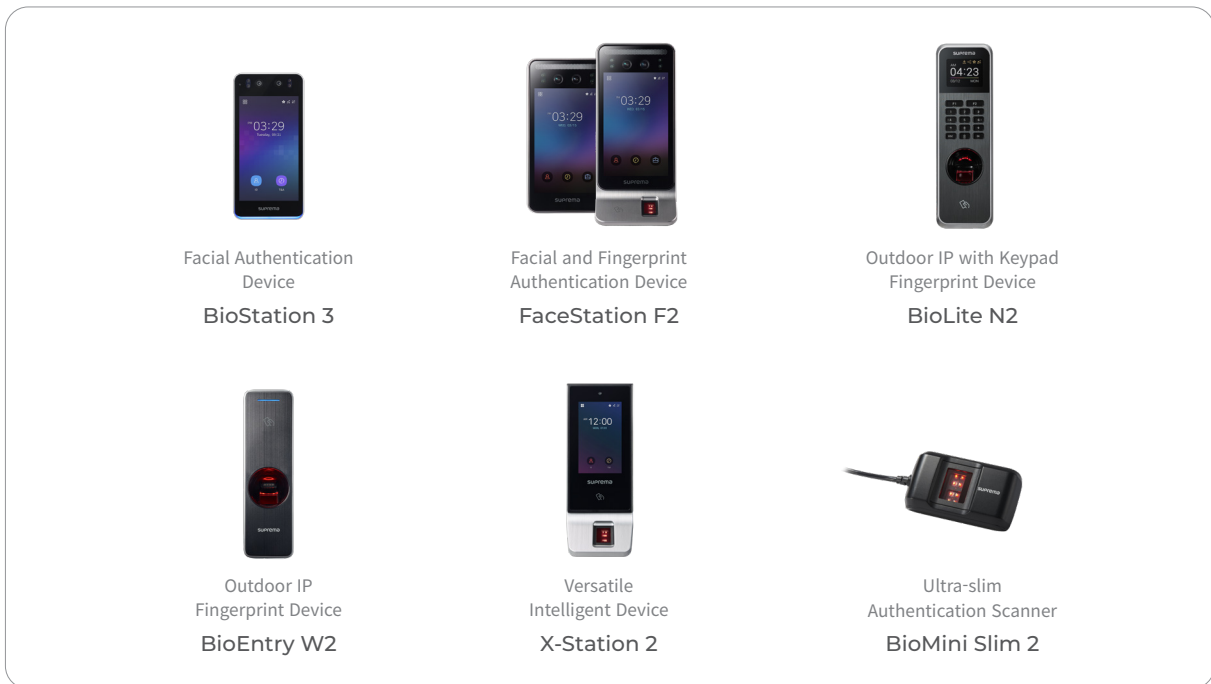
03:29

03:29

03:29

04:23

Facial Authentication Device
BioStation 3

Facial and Fingerprint Authentication Device
FaceStation F2

Outdoor IP with Keypad Fingerprint Device
BioLite N2

12:00

Outdoor IP Fingerprint Device
BioEntry W2

Versatile Intelligent Device
X-Station 2

Ultra-slim Authentication Scanner
BioMini Slim 2